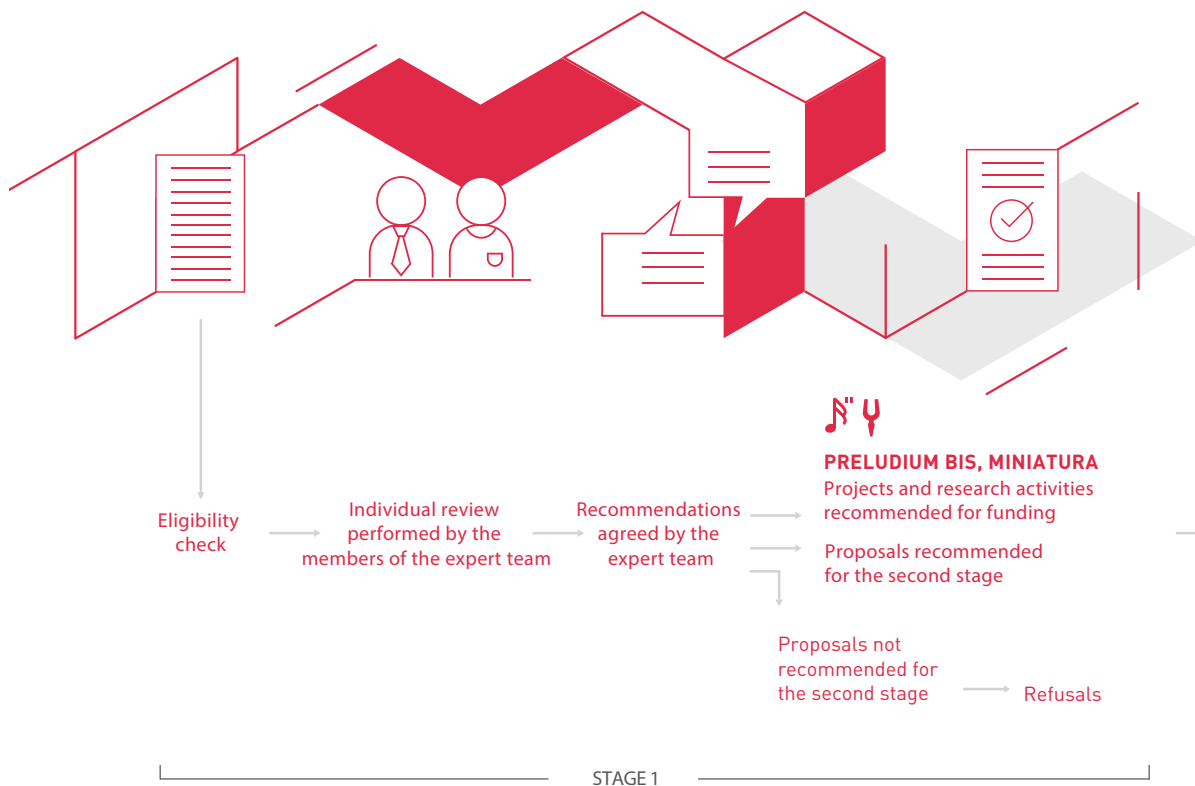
PRELUDIUM BIS, MINIATURA
Projects and research activities recommended for funding

Eligibility check

Individual review performed by the members of the expert team

Recommendations agreed by the expert team

Proposals recommended for the second stage

Proposals not recommended for the second stage

Refusals

STAGE 1